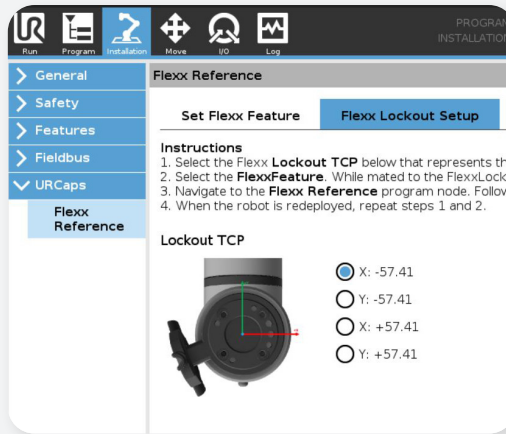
Run Program Installation Move I/O Log

PROGRAM
INSTALLATION

General
Safety
Features
Fieldbus
URCaps
Flexx Reference

Flexx Reference

Set Flexx Feature
Flexx Lockout Setup

Instructions
1. Select the Flexx **Lockout TCP** below that represents th
2. Select the **FlexxFeature**. While mated to the FlexxLock
3. Navigate to the **Flexx Reference** program node. Follov
4. When the robot is redeployed, repeat steps 1 and 2.

Lockout TCP

X: -57.41
Y: -57.41
X: +57.41
Y: +57.41